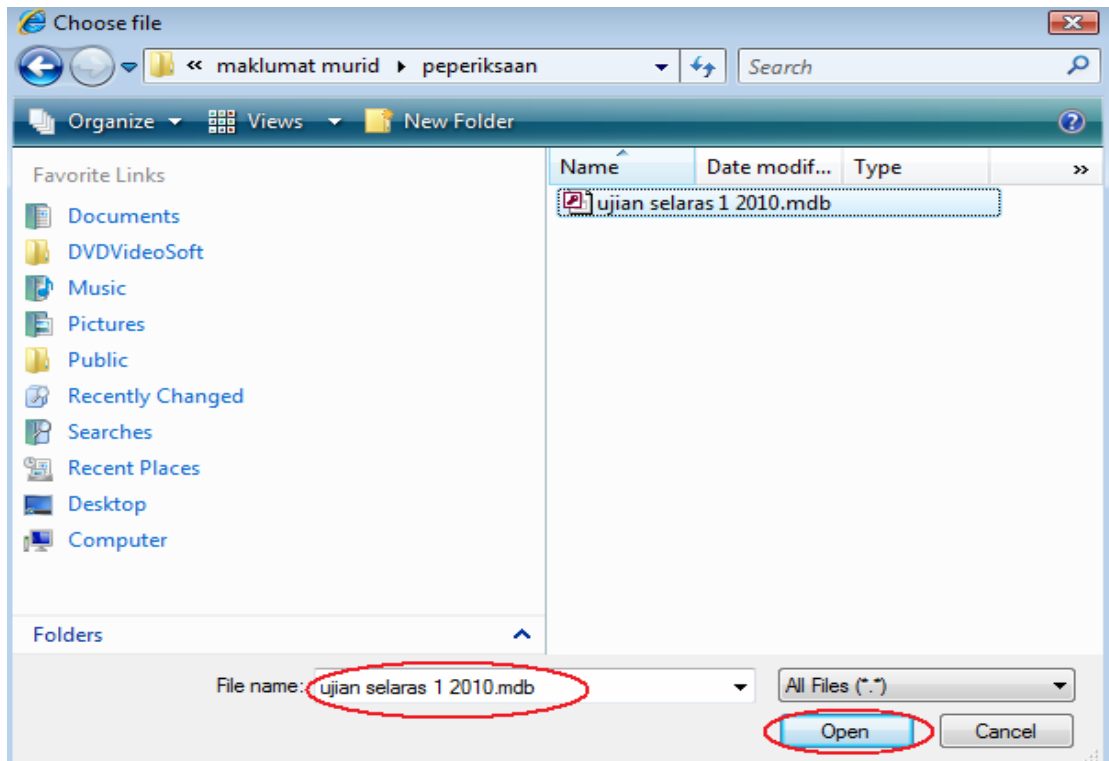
Choose file

« maklumat murid ▸ peperiksaan

Search

Organize ▾ Views ▾ New Folder

Favorite Links

Documents
DVDVideoSoft
Music
Pictures
Public
Recently Changed
Searches
Recent Places
Desktop
Computer

Folders

| Name | Date modif... | Type | » |
|---|---|---|---|
| ujian selaras 1 2010.mdb | | | |

File name: ujian selaras 1 2010.mdb

All Files (*.*)

Open

Cancel